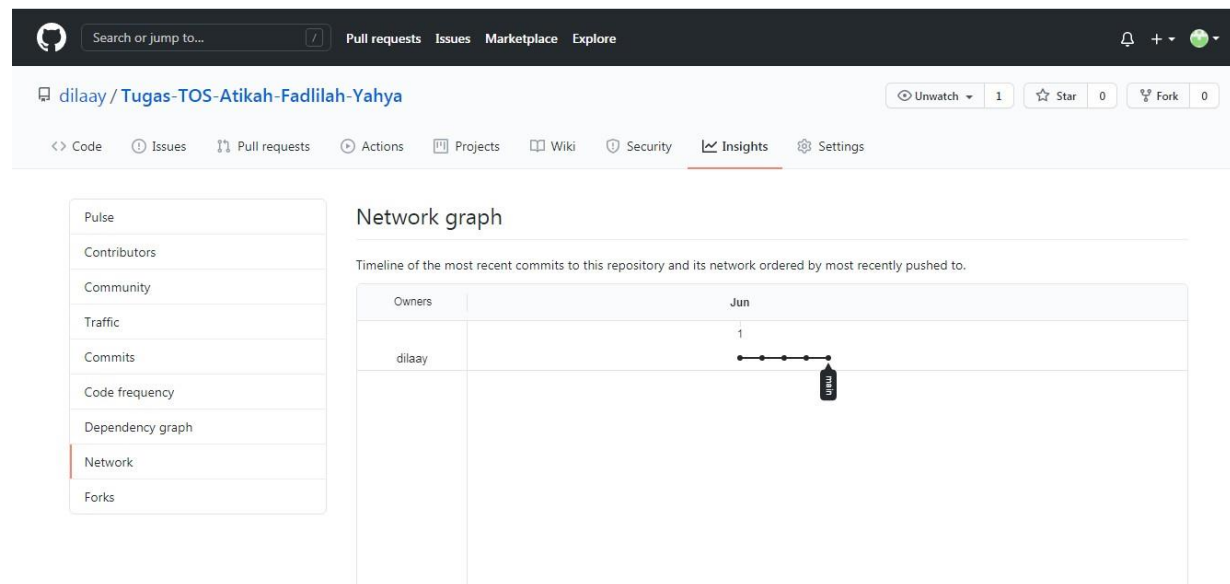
Search or jump to... / Pull requests Issues Marketplace Explore

dilaay / Tugas-TOS-Atikah-Fadlilah-Yahya

Unwatch 1 Star 0 Fork 0

Code Issues Pull requests Actions Projects Wiki Security Insights Settings

Pulse
Contributors
Community
Traffic
Commits
Code frequency
Dependency graph
Network
Forks

Network graph

Timeline of the most recent commits to this repository and its network ordered by most recently pushed to.

| Owners | Jun |
|---|---|
| | 1 |
| dilaay | main |